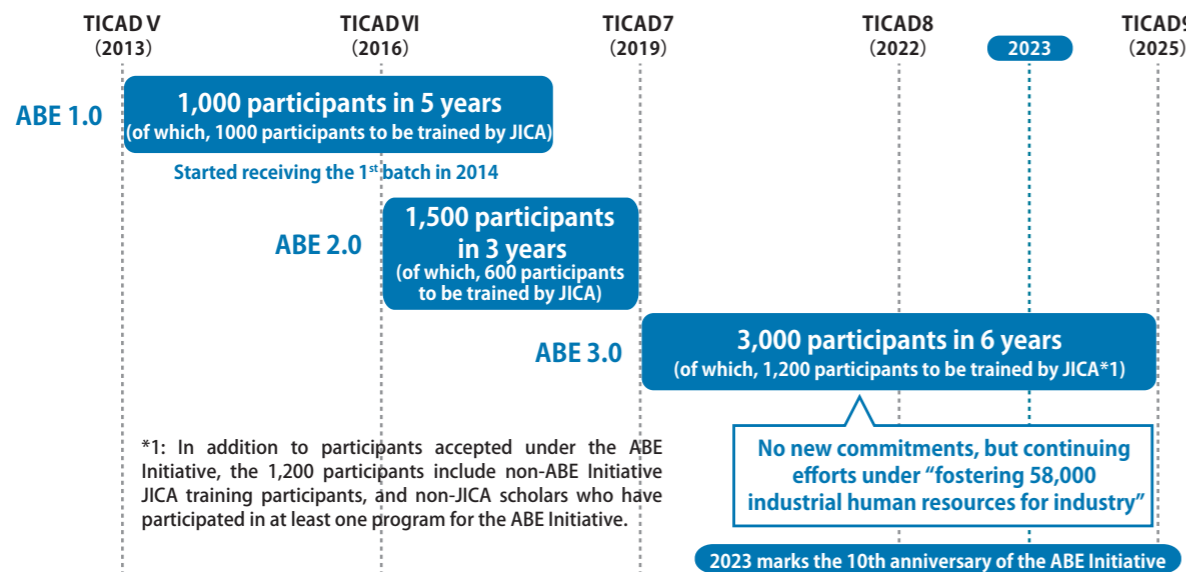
TICAD V (2013)

TICAD VI (2016)

TICAD7 (2019)

TICAD8 (2022)

2023

TICAD9 (2025)

ABE 1.0

1,000 participants in 5 years (of which, 1000 participants to be trained by JICA)

Started receiving the 1$^{st}$ batch in 2014

ABE 2.0

1,500 participants in 3 years (of which, 600 participants to be trained by JICA)

ABE 3.0

3,000 participants in 6 years (of which, 1,200 participants to be trained by JICA*1)

*1: In addition to participants accepted under the ABE Initiative, the 1,200 participants include non-ABE Initiative JICA training participants, and non-JICA scholars who have participated in at least one program for the ABE Initiative.

No new commitments, but continuing efforts under "fostering 58,000 industrial human resources for industry"

2023 marks the 10th anniversary of the ABE Initiative